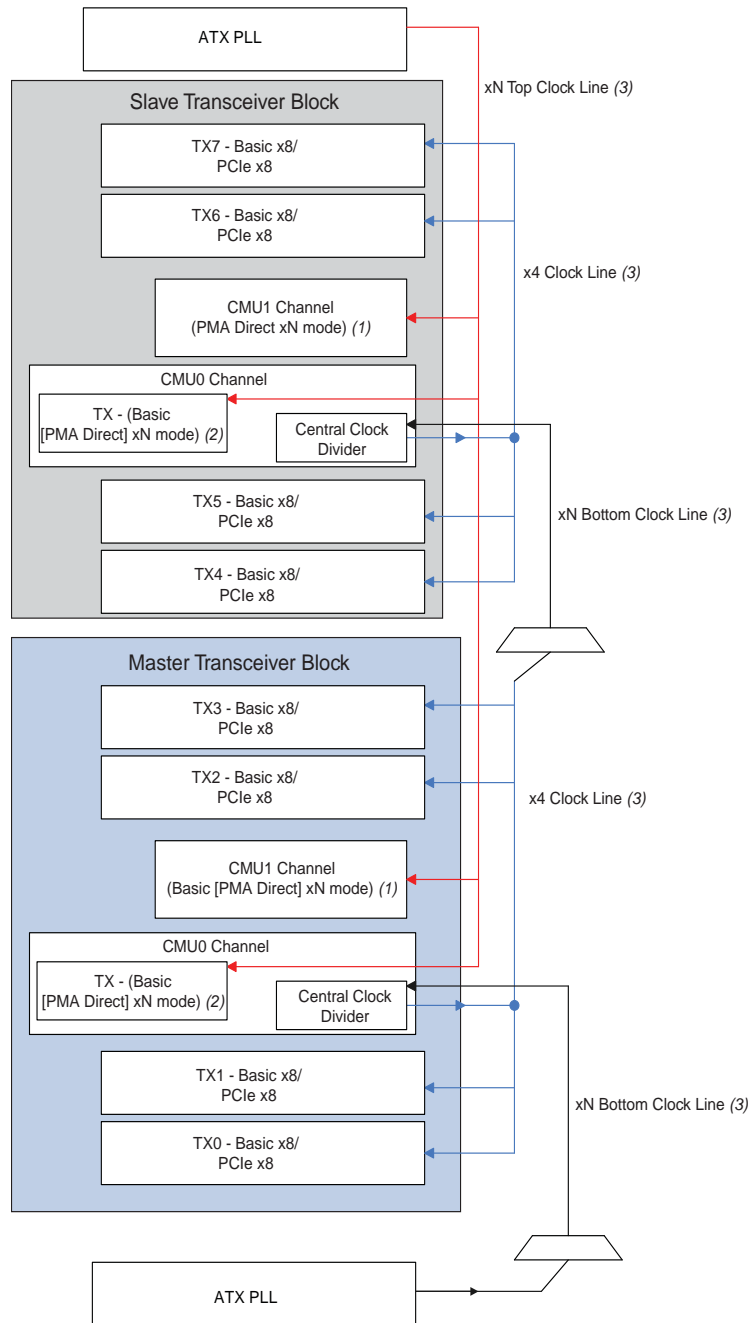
ATX PLL

xN Top Clock Line (3)

Slave Transceiver Block

TX7 - Basic x8/ PCIe x8

TX6 - Basic x8/ PCIe x8

x4 Clock Line (3)

CMU1 Channel (PMA Direct xN mode) (1)

CMU0 Channel

TX - (Basic [PMA Direct] xN mode) (2)

Central Clock Divider

TX5 - Basic x8/ PCIe x8

xN Bottom Clock Line (3)

TX4 - Basic x8/ PCIe x8

Master Transceiver Block

TX3 - Basic x8/ PCIe x8

TX2 - Basic x8/ PCIe x8

x4 Clock Line (3)

CMU1 Channel (Basic [PMA Direct] xN mode) (1)

CMU0 Channel

TX - (Basic [PMA Direct] xN mode) (2)

Central Clock Divider

TX1 - Basic x8/ PCIe x8

xN Bottom Clock Line (3)

TX0 - Basic x8/ PCIe x8

ATX PLL